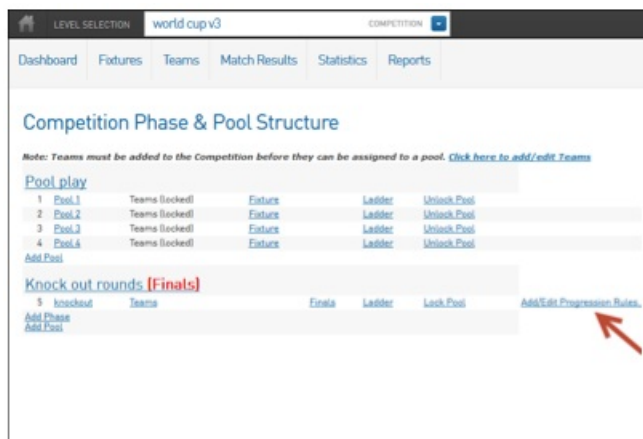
LEVEL SELECTION world cup v3 COMPETITION

Dashboard Fixtures Teams Match Results Statistics Reports

Competition Phase & Pool Structure

Note: Teams must be added to the Competition before they can be assigned to a pool. Click here to add/edit Teams

Pool play

| | | | | | |
|---|---|---|---|---|---|
| 1 | Pool 1 | Teams (locked) | Fixture | Ladder | Unlock Pool |
| 2 | Pool 2 | Teams (locked) | Fixture | Ladder | Unlock Pool |
| 3 | Pool 3 | Teams (locked) | Fixture | Ladder | Unlock Pool |
| 4 | Pool 4 | Teams (locked) | Fixture | Ladder | Unlock Pool |

Add Pool

Knock out rounds [Finals]

5 knockout Teams Finals Ladder Lock Pool Add/Edit Progression Rules.

Add Phase
Add Pool